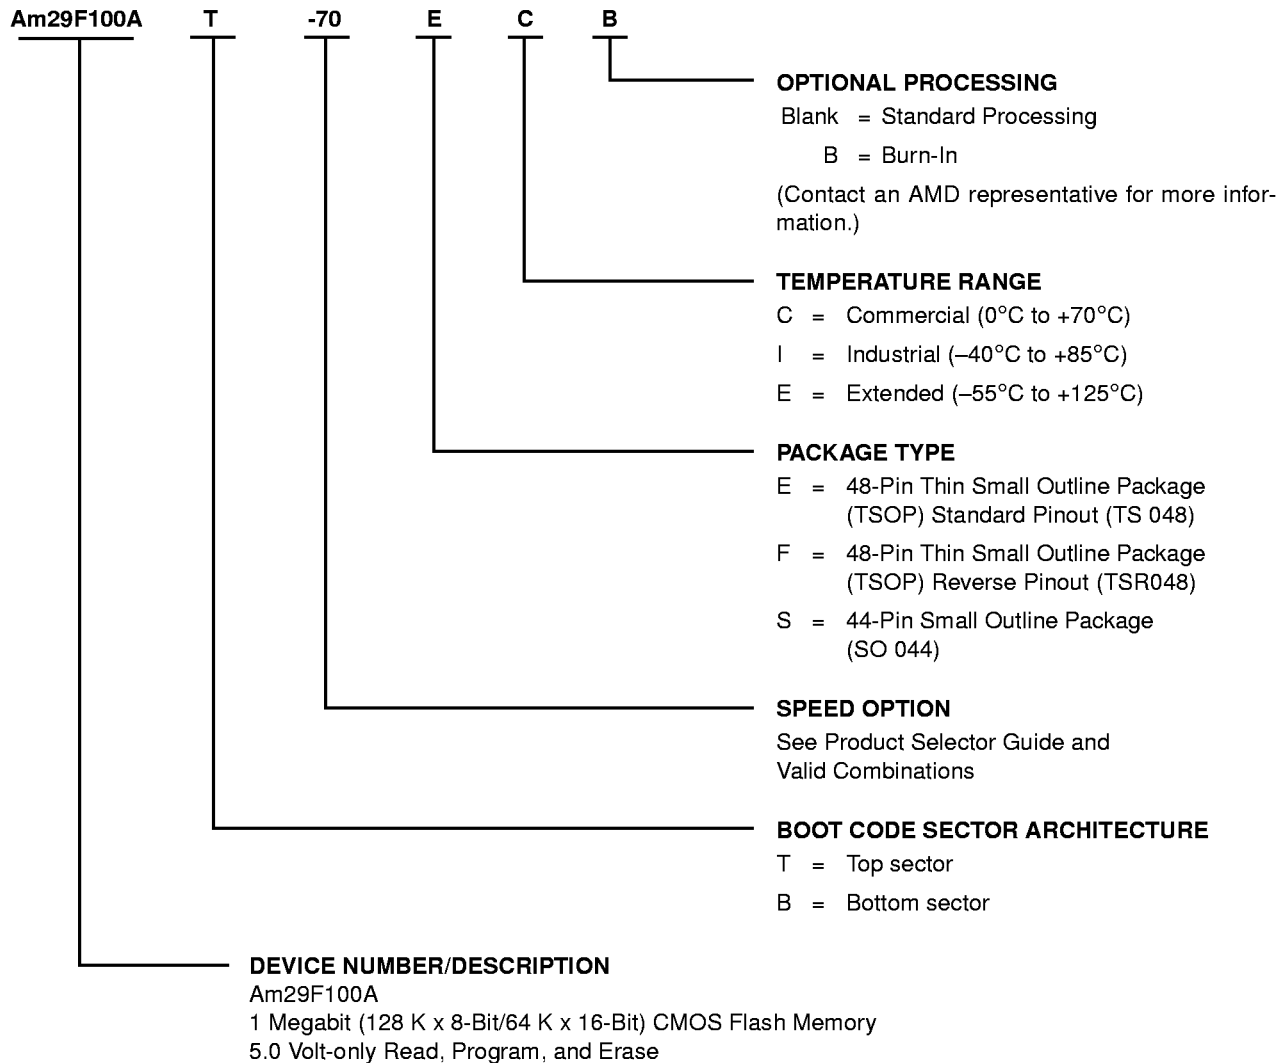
Am29F100A T -70 E C B

OPTIONAL PROCESSING
Blank = Standard Processing
B = Burn-In
(Contact an AMD representative for more information.)

TEMPERATURE RANGE
C = Commercial (0°C to +70°C)
I = Industrial (–40°C to +85°C)
E = Extended (–55°C to +125°C)

PACKAGE TYPE
E = 48-Pin Thin Small Outline Package (TSOP) Standard Pinout (TS 048)
F = 48-Pin Thin Small Outline Package (TSOP) Reverse Pinout (TSR048)
S = 44-Pin Small Outline Package (SO 044)

SPEED OPTION
See Product Selector Guide and Valid Combinations

BOOT CODE SECTOR ARCHITECTURE
T = Top sector
B = Bottom sector

DEVICE NUMBER/DESCRIPTION
Am29F100A
1 Megabit (128 K x 8-Bit/64 K x 16-Bit) CMOS Flash Memory
5.0 Volt-only Read, Program, and Erase